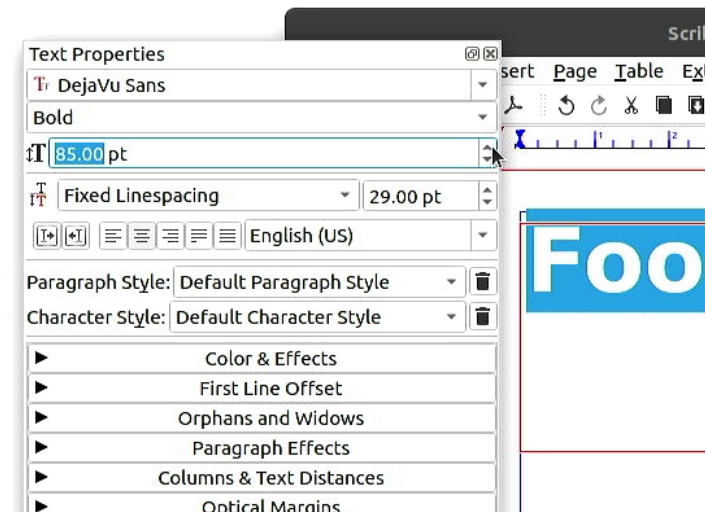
Scri

Text Properties

sert Page Table Ex

DejaVu Sans

Bold

85.00 pt

Fixed Linespacing

29.00 pt

English (US)

Paragraph Style: Default Paragraph Style

Character Style: Default Character Style

Foo

Color & Effects

First Line Offset

Orphans and Widows

Paragraph Effects

Columns & Text Distances

Optical Margins